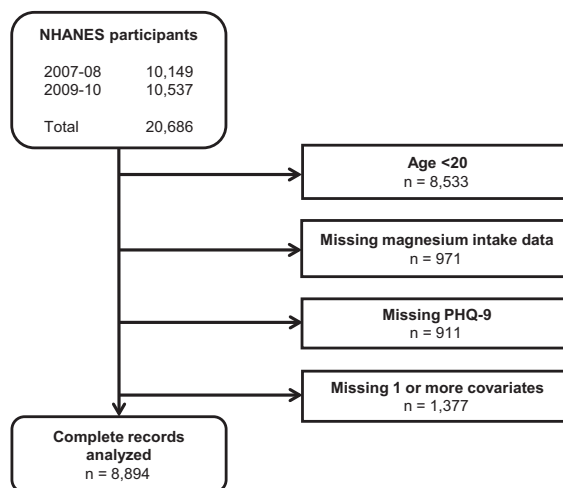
NHANES participants

2007-08 10,149
2009-10 10,537

Total 20,686

Age <20
n = 8,533

Missing magnesium intake data
n = 971

Missing PHQ-9
n = 911

Missing 1 or more covariates
n = 1,377

Complete records analyzed
n = 8,894